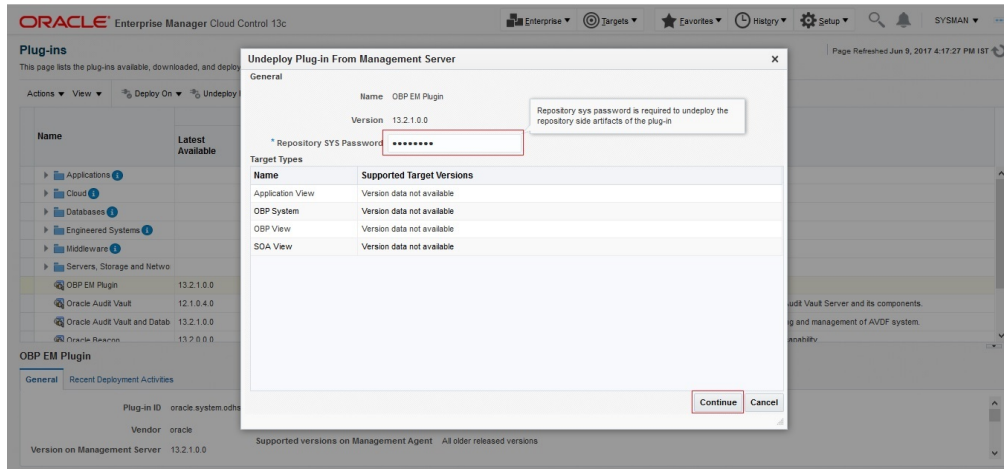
ORACLE Enterprise Manager Cloud Control 13c

Enterprise ▾ Targets ▾ Favorites ▾ History ▾ Setup ▾ SYSMAN ▾

Plug-ins

This page lists the plug-ins available, downloaded, and deploy

Page Refreshed Jun 9, 2017 4:17:27 PM IST

Actions ▾ View ▾ Deploy On ▾ Undeploy

| Name | Latest Available |
|---|---|
| Applications | |
| Cloud | |
| Databases | |
| Engineered Systems | |
| Middleware | |
| Servers, Storage and Netwo | |
| OBP EM Plugin | 13.2.1.0.0 |
| Oracle Audit Vault | 12.1.0.4.0 |
| Oracle Audit Vault and Datab | 13.2.1.0.0 |
| Oracle Beacon | 13.2.0.0.0 |

udit Vault Server and its components.

g and management of AVDF system.

nability

OBP EM Plugin

General Recent Deployment Activities

Plug-in ID oracle.system.odhs

Vendor oracle

Version on Management Server 13.2.1.0.0

Supported versions on Management Agent All older released versions

Undeploy Plug-in From Management Server

General

Name OBP EM Plugin

Version 13.2.1.0.0

* Repository SYS Password ••••••••

Repository sys password is required to undeploy the repository side artifacts of the plug-in

Target Types

| Name | Supported Target Versions |
|---|---|
| Application View | Version data not available |
| OBP System | Version data not available |
| OBP View | Version data not available |
| SOA View | Version data not available |

Continue Cancel